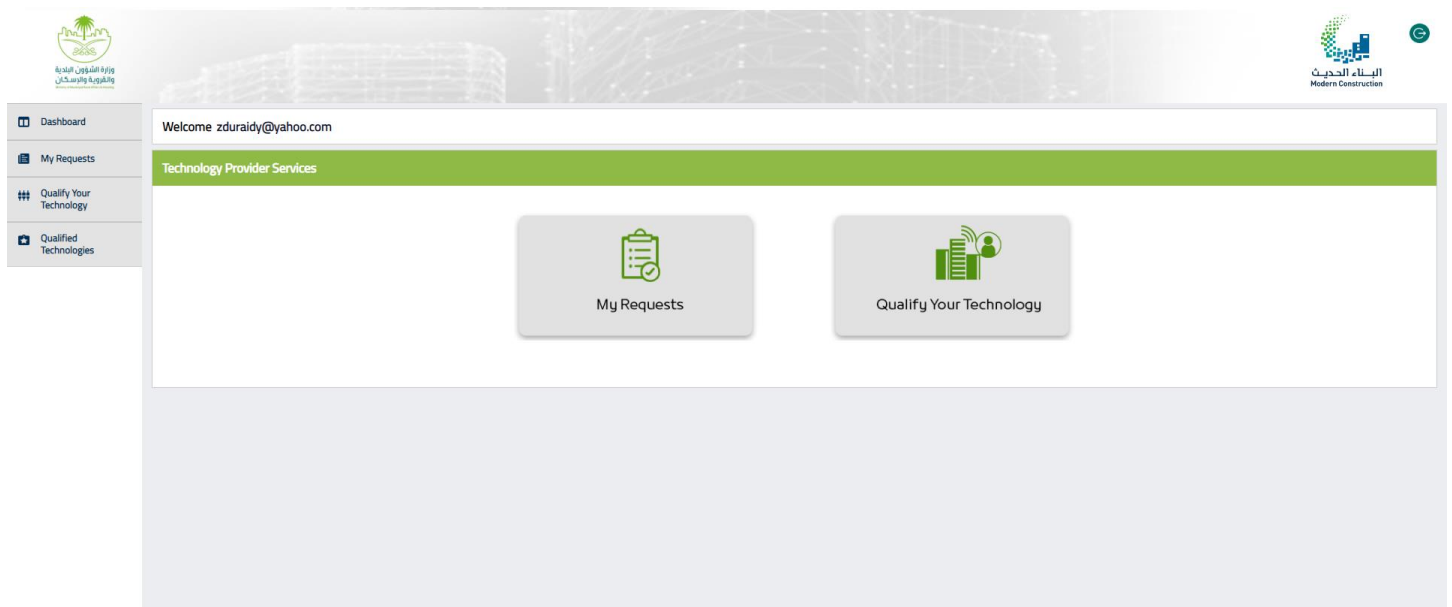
وزارة الشؤون البلدية والقروية والإسكان
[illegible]

البناء الحديث
Modern Construction

Dashboard
My Requests
Qualify Your Technology
Qualified Technologies

Welcome zduraidy@yahoo.com

Technology Provider Services

My Requests

Qualify Your Technology